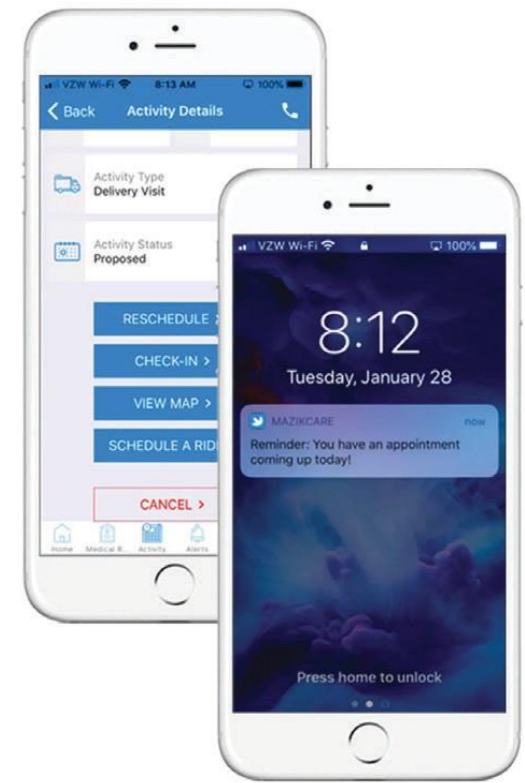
VZW Wi-Fi 8:13 AM 100%

Back Activity Details

Activity Type
Delivery Visit

Activity Status
Proposed

RESCHEDULE >

CHECK-IN >

VIEW MAP >

SCHEDULE A RID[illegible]

CANCEL >

Home Medical R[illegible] Activity Alerts

VZW Wi-Fi 100%

8:12
Tuesday, January 28

MAZIKCARE now
Reminder: You have an appointment coming up today!

Press home to unlock